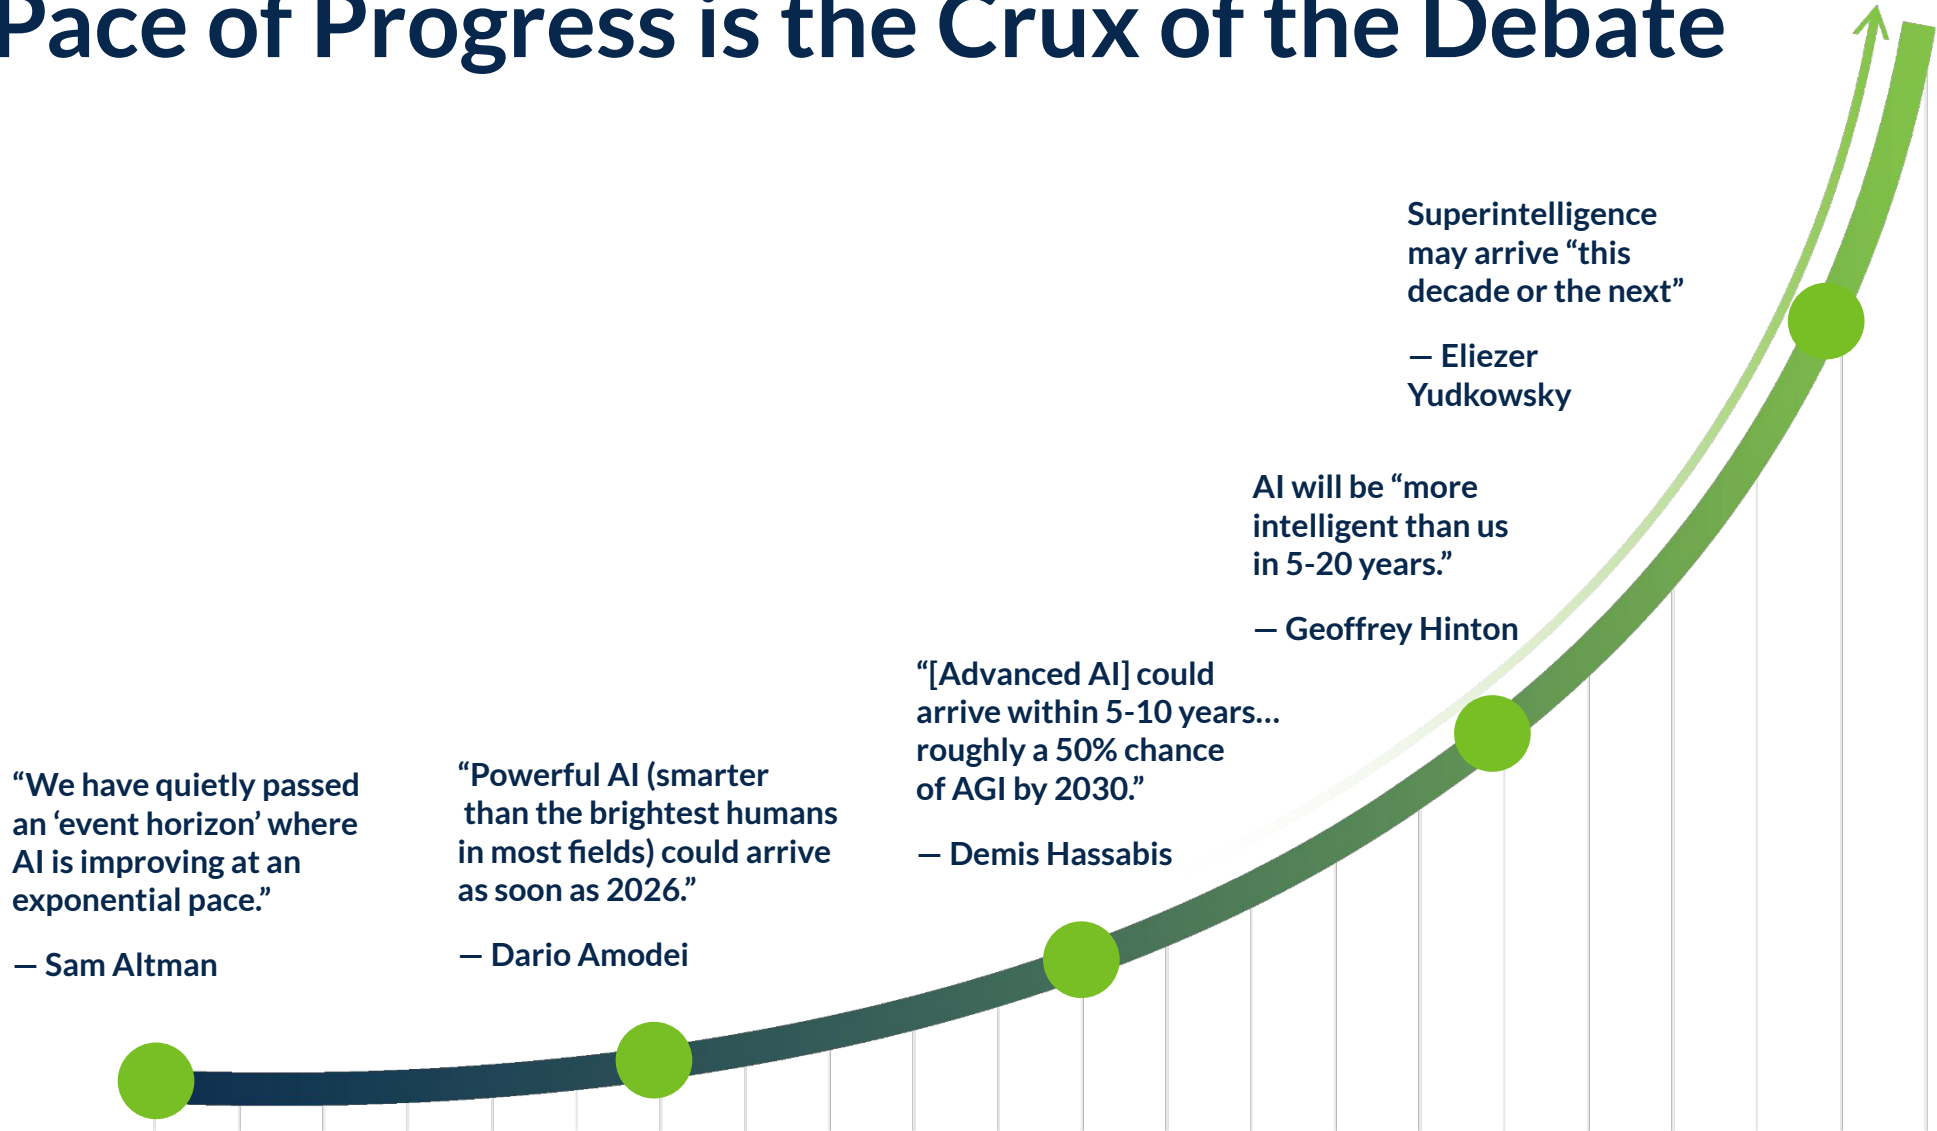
Pace of Progress is the Crux of the Debate

“We have quietly passed an ‘event horizon’ where AI is improving at an exponential pace.”

— Sam Altman

“Powerful AI (smarter than the brightest humans in most fields) could arrive as soon as 2026.”

— Dario Amodei

“[Advanced AI] could arrive within 5-10 years… roughly a 50% chance of AGI by 2030.”

— Demis Hassabis

AI will be “more intelligent than us in 5-20 years.”

— Geoffrey Hinton

Superintelligence may arrive “this decade or the next”

— Eliezer Yudkowsky